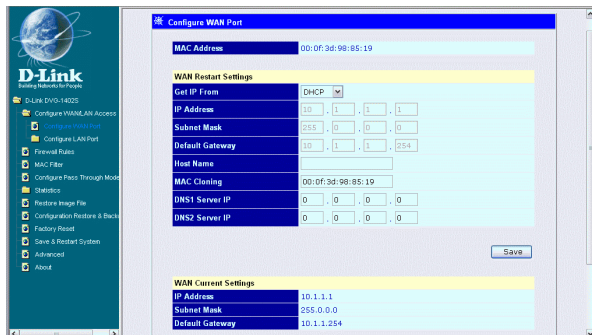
D-Link
Building Networks for People

D-Link DVG-1402S
Configure WAN/LAN Access
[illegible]
Configure LAN Port
Firewall Rules
MAC Filter
Configure Pass Through Mode
Statistics
Restore Image File
Configuration Restore & Backu
Factory Reset
Save & Restart System
Advanced
About

Configure WAN Port

| MAC Address | 00:0f:3d:98:85:19 |
|---|---|

WAN Restart Settings

| Get IP From | DHCP |
|---|---|
| IP Address | 10 . 1 . 1 . 1 |
| Subnet Mask | 255 . 0 . 0 . 0 |
| Default Gateway | 10 . 1 . 1 . 254 |
| Host Name | |
| MAC Cloning | 00:0f:3d:98:85:19 |
| DNS1 Server IP | 0 . 0 . 0 . 0 |
| DNS2 Server IP | 0 . 0 . 0 . 0 |

Save

WAN Current Settings

| IP Address | 10.1.1.1 |
|---|---|
| Subnet Mask | 255.0.0.0 |
| Default Gateway | 10.1.1.254 |